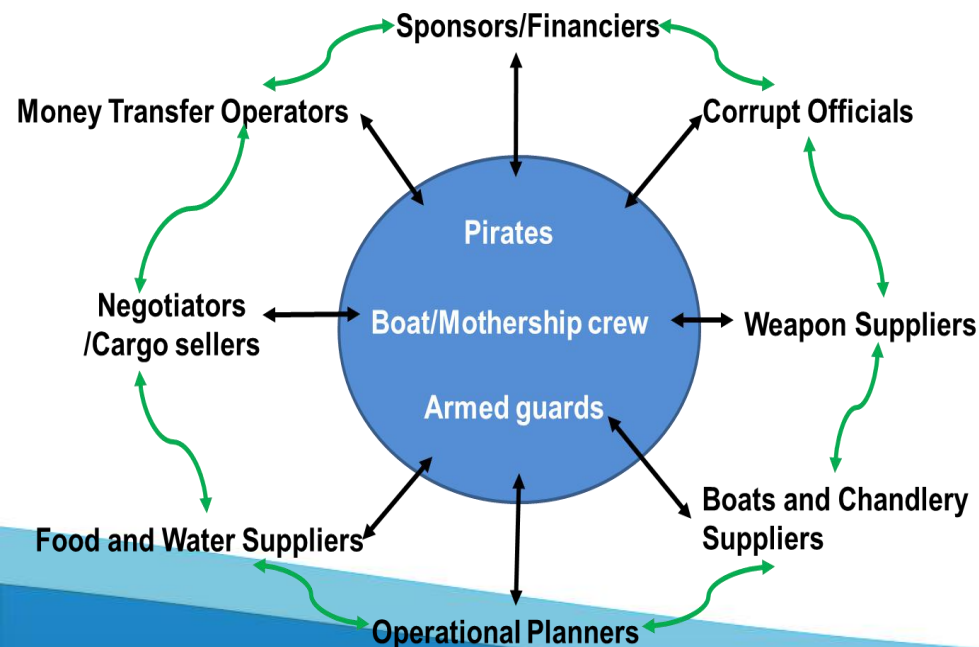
Sponsors/Financiers

Money Transfer Operators

Corrupt Officials

Pirates

Boat/Mothership crew

Armed guards

Negotiators /Cargo sellers

Weapon Suppliers

Food and Water Suppliers

Boats and Chandlery Suppliers

Operational Planners